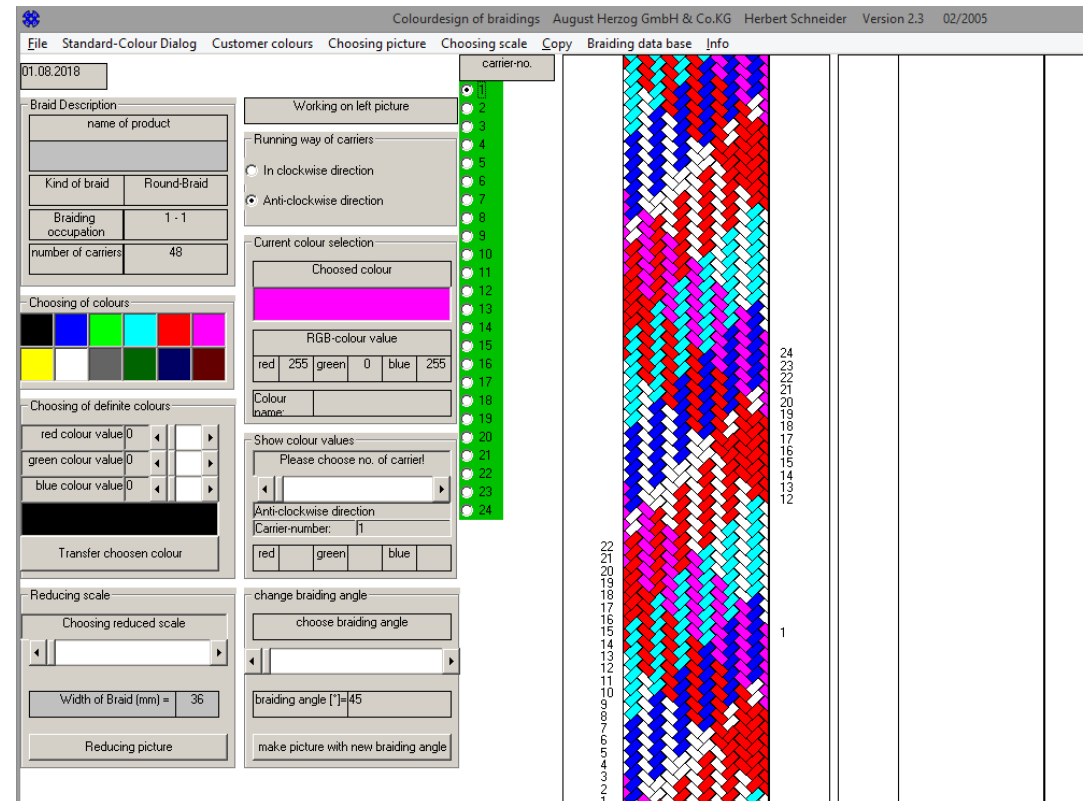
Colourdesign of braidings August Herzog GmbH & Co.KG Herbert Schneider Version 2.3 02/2005

File Standard-Colour Dialog Customer colours Choosing picture Choosing scale Copy Braiding data base Info

01.08.2018

Braid Description

name of product

| Kind of braid | Round-Braid |
|---|---|
| Braiding occupation | 1 - 1 |
| number of carriers | 48 |

Choosing of colours

Choosing of definite colours

red colour value 0

green colour value 0

blue colour value 0

Transfer choosen colour

Reducing scale

Choosing reduced scale

Width of Braid (mm) = 36

Reducing picture

Working on left picture

Running way of carriers

In clockwise direction

Anti-clockwise direction

Current colour selection

Choosed colour

RGB-colour value

| red | 255 | green | 0 | blue | 255 |
|---|---|---|---|---|---|

Colour name:

Show colour values

Please choose no. of carrier!

Anti-clockwise direction

Carrier-number: 1

| red | | green | | blue | |
|---|---|---|---|---|---|

change braiding angle

choose braiding angle

braiding angle [°]= 45

make picture with new braiding angle

carrier-no.

1 2 3 4 5 6 7 8 9 10 11 12 13 14 15 16 17 18 19 20 21 22 23 24

24 23 22 21 20 19 18 17 16 15 14 13 12

1

22 21 20 19 18 17 16 15 14 13 12 11 10 9 8 7 6 5 4 3 2 1